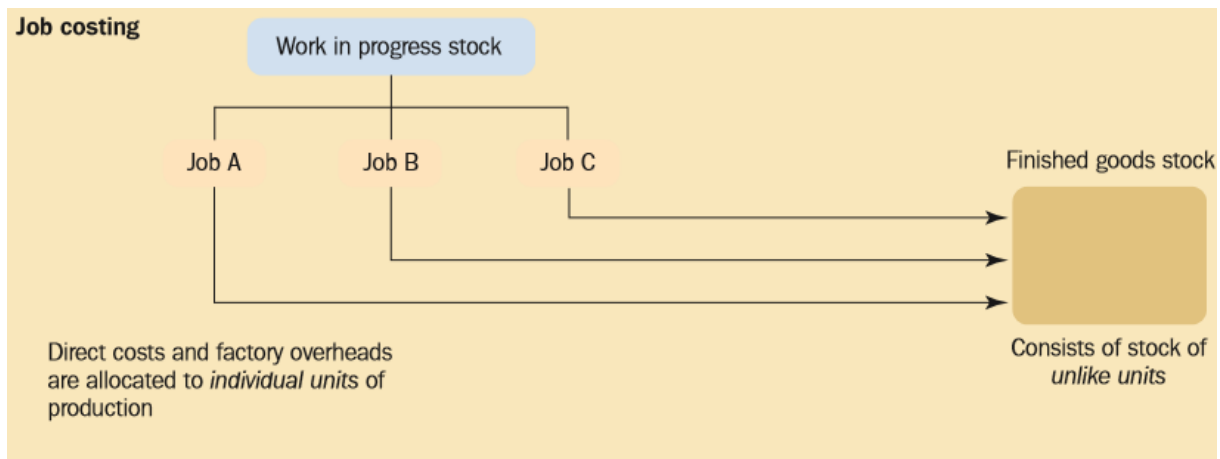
Job costing

Work in progress stock

Job A

Job B

Job C

Finished goods stock

Direct costs and factory overheads are allocated to *individual units* of production

Consists of stock of *unlike units*